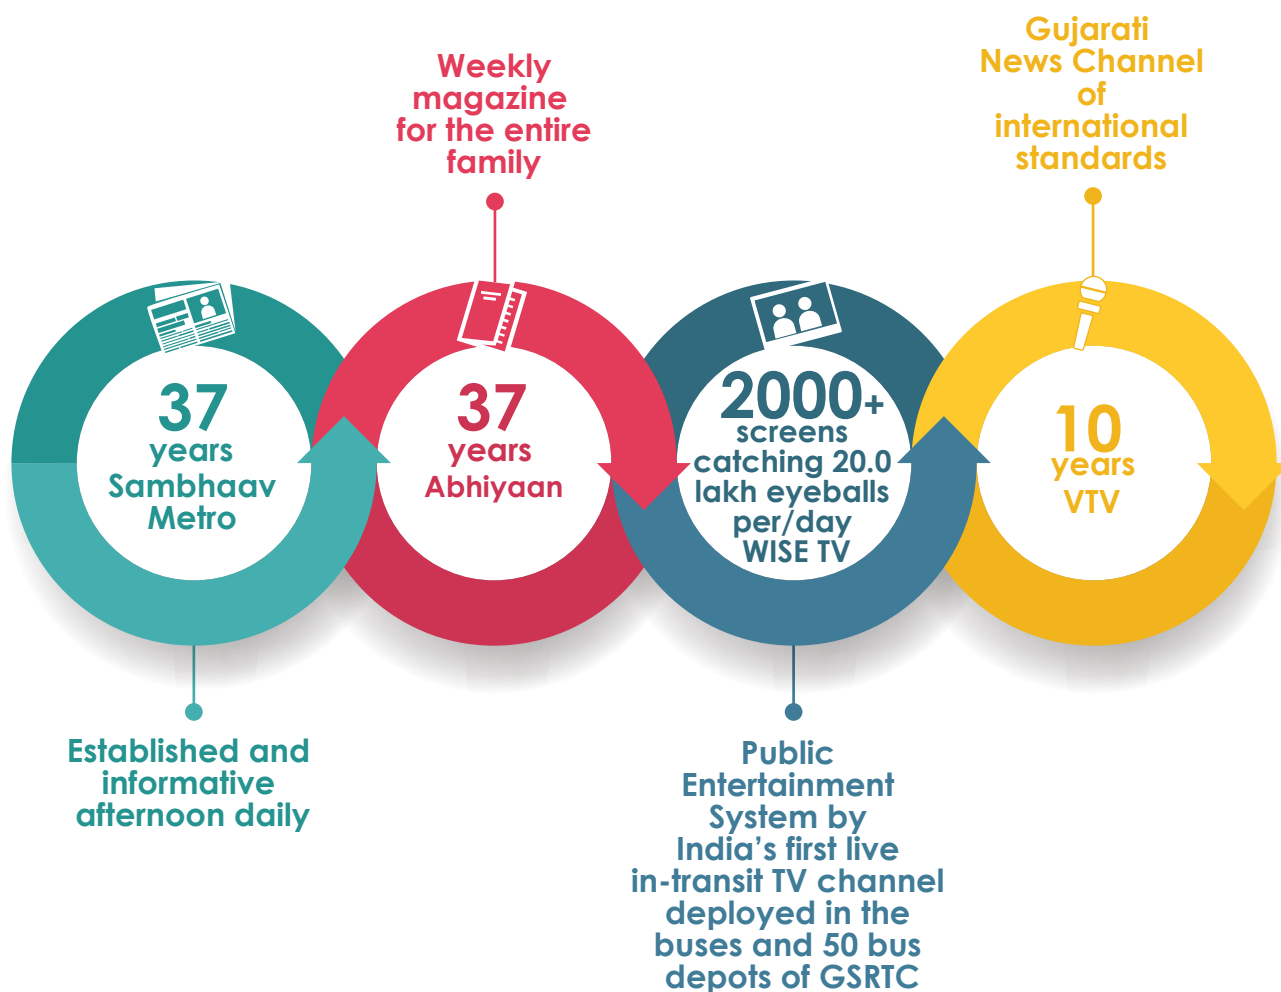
Weekly magazine for the entire family

Gujarati News Channel of international standards

37 years Sambhaav Metro

37 years Abhiyaan

2000+ screens catching 20.0 lakh eyeballs per/day WISE TV

10 years VTV

Established and informative afternoon daily

Public Entertainment System by India's first live in-transit TV channel deployed in the buses and 50 bus depots of GSRTC